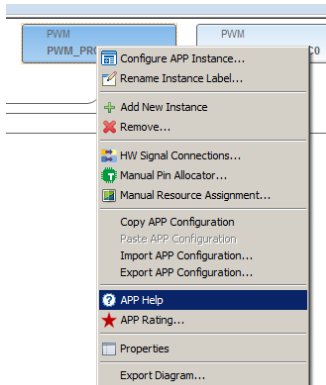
PWM
PWM_PR

PWM
C0

Configure APP Instance...
Rename Instance Label...
Add New Instance
Remove...
HW Signal Connections...
Manual Pin Allocator...
Manual Resource Assignment...
Copy APP Configuration
Paste APP Configuration
Import APP Configuration...
Export APP Configuration...
APP Help
APP Rating...
Properties
Export Diagram...